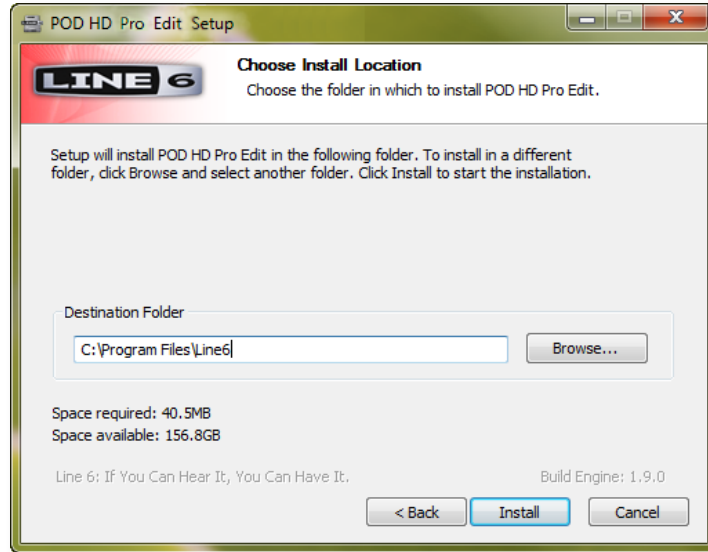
POD HD Pro Edit Setup

LINE 6

Choose Install Location
Choose the folder in which to install POD HD Pro Edit.

Setup will install POD HD Pro Edit in the following folder. To install in a different folder, click Browse and select another folder. Click Install to start the installation.

Destination Folder

C:\Program Files\Line6

Browse...

Space required: 40.5MB
Space available: 156.8GB

Line 6: If You Can Hear It, You Can Have It.

Build Engine: 1.9.0

< Back

Install

Cancel